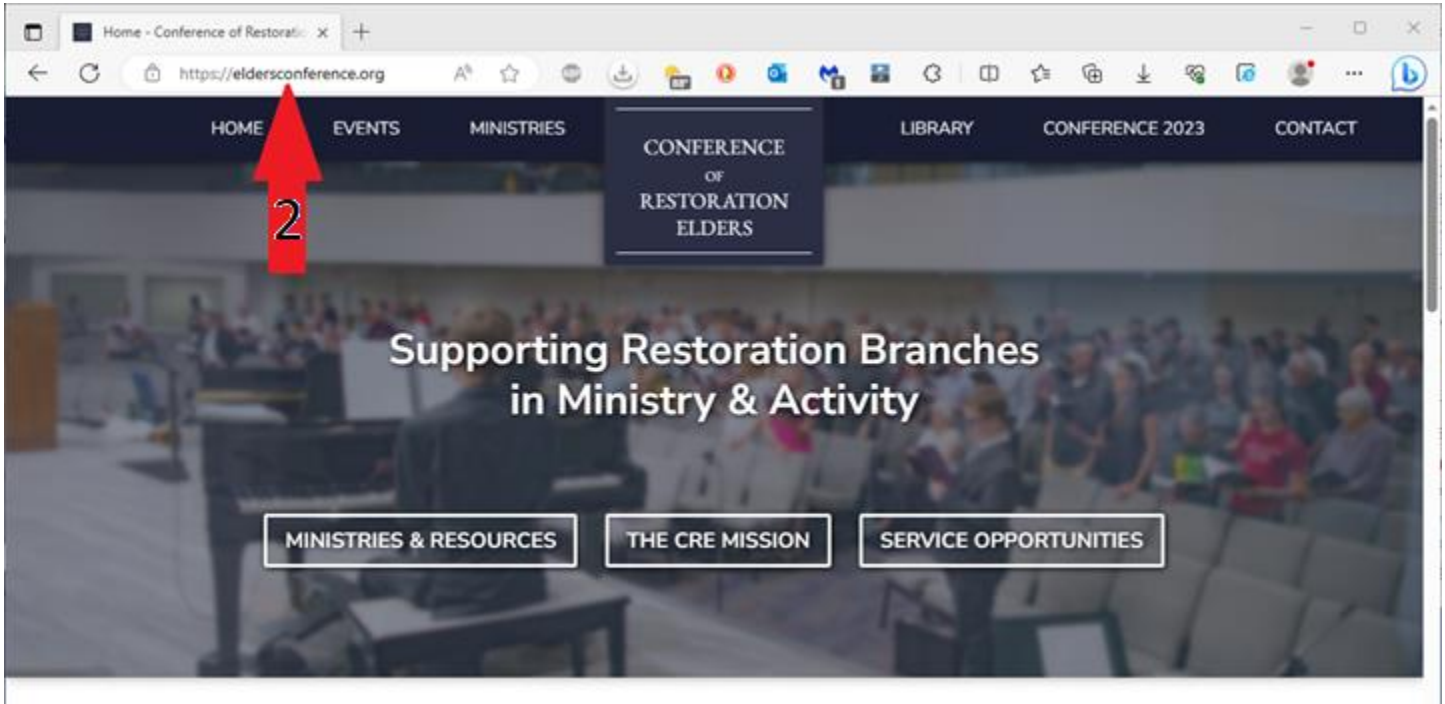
Home - Conference of Restoratic ×

https://eldersconference.org

HOME EVENTS MINISTRIES

CONFERENCE OF RESTORATION ELDERS

LIBRARY CONFERENCE 2023 CONTACT

2

Supporting Restoration Branches in Ministry & Activity

MINISTRIES & RESOURCES

THE CRE MISSION

SERVICE OPPORTUNITIES